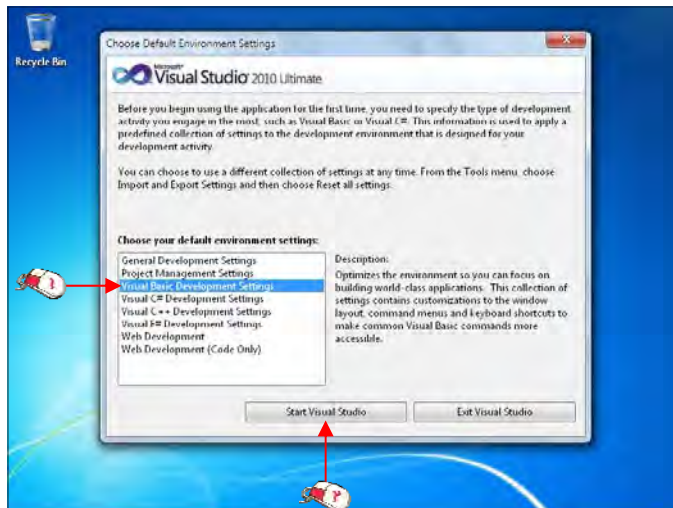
Recycle Bin

Choose Default Environment Settings

Microsoft Visual Studio 2010 Ultimate

Before you begin using the application for the first time, you need to specify the type of development activity you engage in the most, such as Visual Basic or Visual C#. This information is used to apply a predefined collection of settings to the development environment that is designed for your development activity.

You can choose to use a different collection of settings at any time. From the Tools menu, choose Import and Export Settings and then choose Reset all settings.

Choose your default environment settings:

General Development Settings
Project Management Settings
Visual Basic Development Settings
Visual C# Development Settings
Visual C++ Development Settings
Visual F# Development Settings
Web Development
Web Development (Code Only)

Description:
Optimizes the environment so you can focus on building world-class applications. This collection of settings contains customizations to the window layout, command menus and keyboard shortcuts to make common Visual Basic commands more accessible.

Start Visual Studio

Exit Visual Studio

1

2